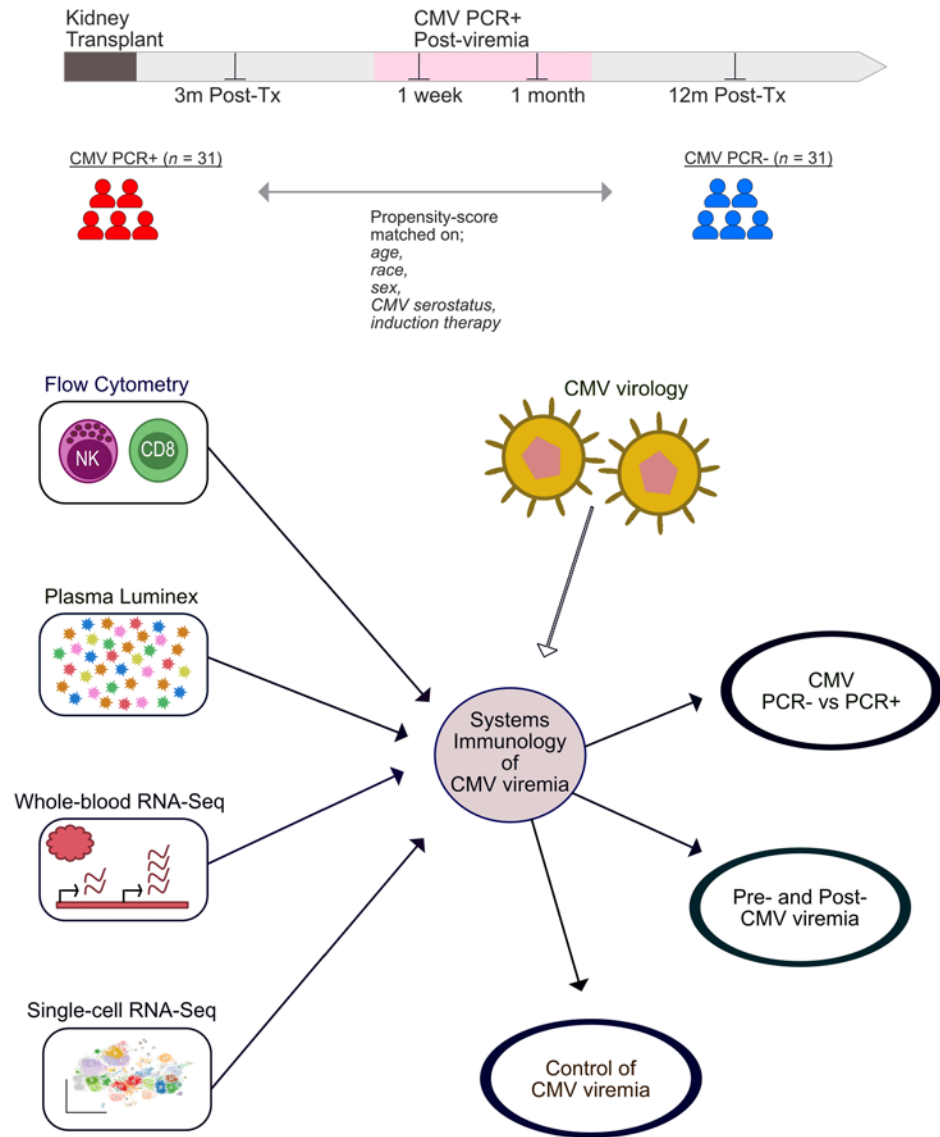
Kidney Transplant

CMV PCR+ Post-viremia

3m Post-Tx

1 week

1 month

12m Post-Tx

CMV PCR+ ($n$ = 31)

CMV PCR- ($n$ = 31)

Propensity-score matched on; *age, race, sex, CMV serostatus, induction therapy*

Flow Cytometry

NK

CD8

CMV virology

Plasma Luminex

Systems Immunology of CMV viremia

CMV PCR- vs PCR+

Whole-blood RNA-Seq

Pre- and Post-CMV viremia

Single-cell RNA-Seq

Control of CMV viremia